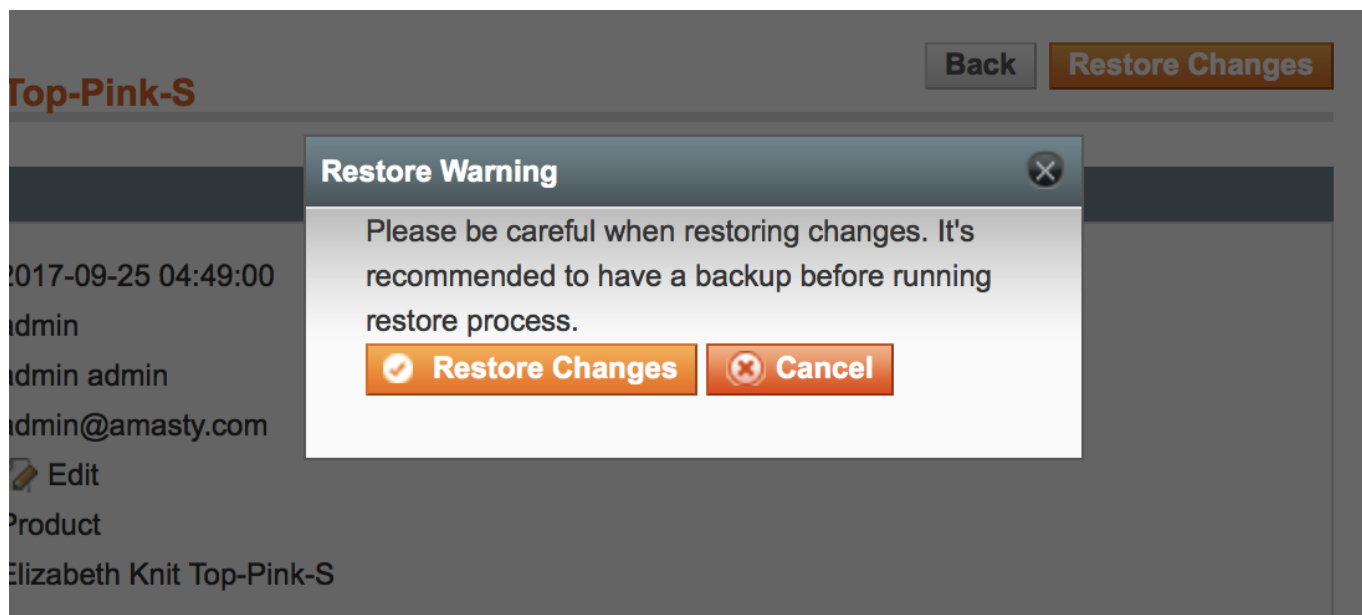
Top-Pink-S

Back Restore Changes

Restore Warning

Please be careful when restoring changes. It's recommended to have a backup before running restore process.

Restore Changes Cancel

2017-09-25 04:49:00
dmin
dmin admin
dmin@amasty.com
Edit
Product
Elizabeth Knit Top-Pink-S